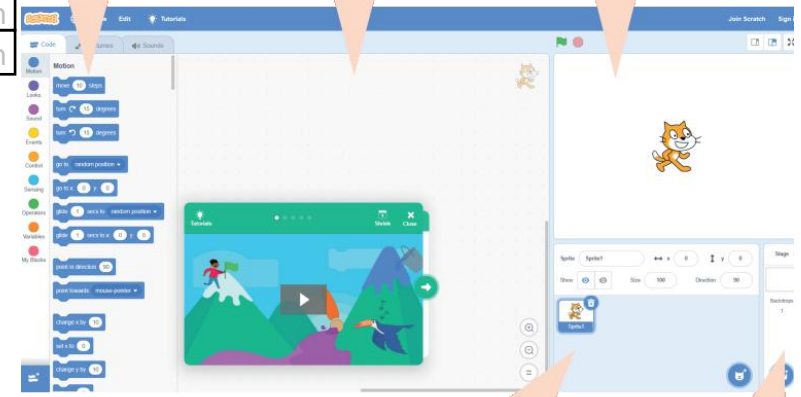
Edit Tutorials
Join Scratch Sign
Code Costumes Sounds
Motion
Looks
Sound
Events
Control
Sensing
Operators
Variables
My Blocks
Motion
move 10 steps
turn 15 degrees
turn 15 degrees
go to random position
go to x: 0 y: 0
glide 1 secs to random position
glide 1 secs to x: 0 y: 0
point in direction 90
point towards mouse-pointer
change x by 10
set x to 0
change y by 10
Tutorials
Shrink Close
Sprite Sprite1 x 0 y 0
Show Size 100 Direction 90
Sprite1
Stage
Backdrops
1